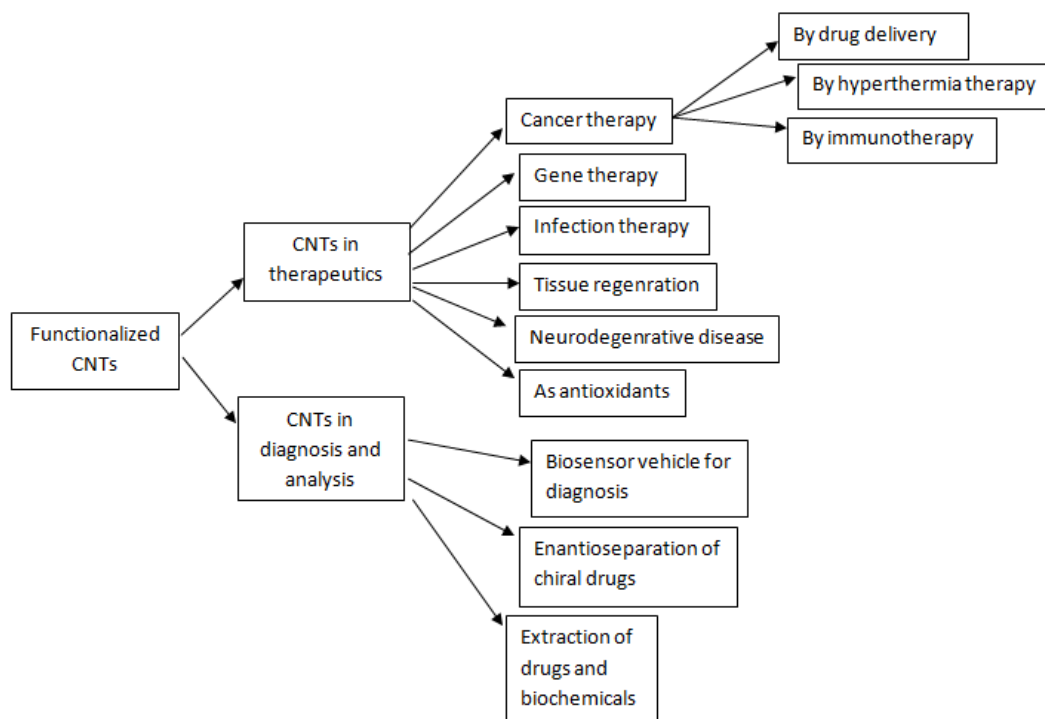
Functionalized CNTs

CNTs in therapeutics

Cancer therapy

By drug delivery

By hyperthermia therapy

By immunotherapy

Gene therapy

Infection therapy

Tissue regenration

Neurodegenrative disease

As antioxidants

CNTs in diagnosis and analysis

Biosensor vehicle for diagnosis

Enantioseparation of chiral drugs

Extraction of drugs and biochemicals